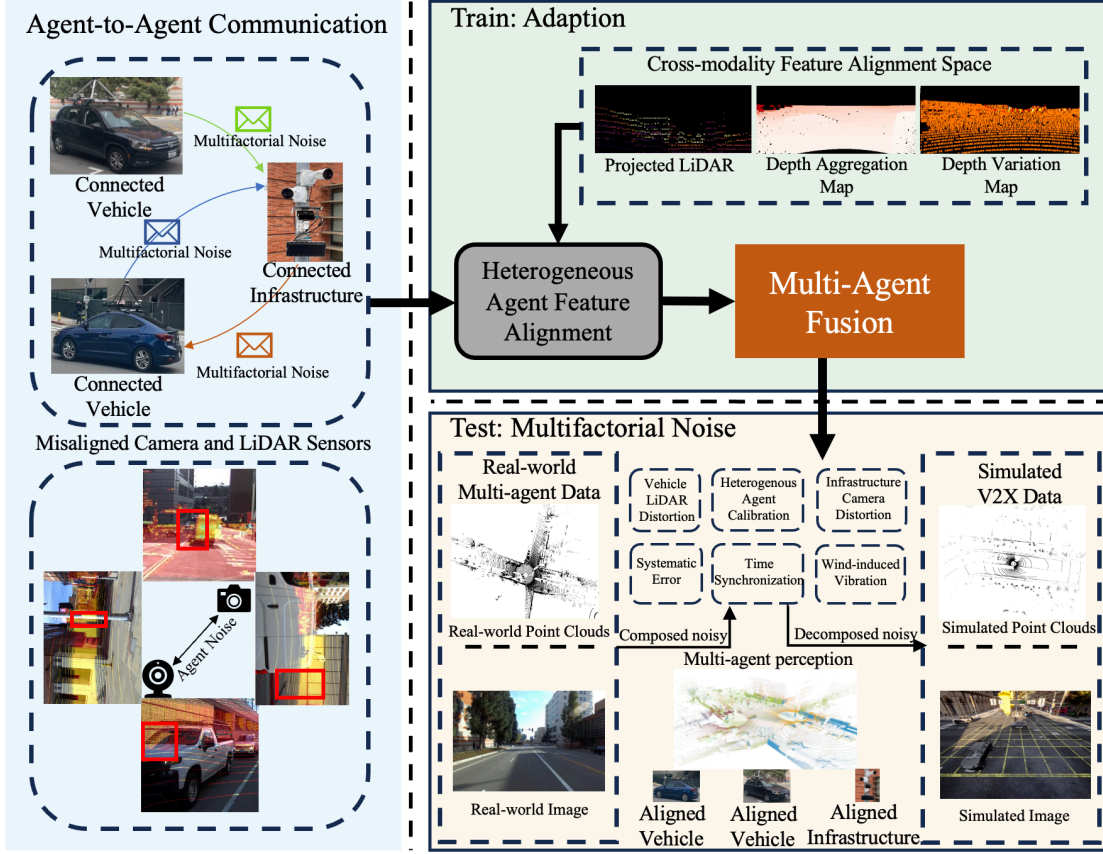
Agent-to-Agent Communication

Multifactorial Noise

Connected Vehicle

Multifactorial Noise

Connected Infrastructure

Connected Vehicle

Multifactorial Noise

Misaligned Camera and LiDAR Sensors

Agent Noise

Train: Adaption

Cross-modality Feature Alignment Space

Projected LiDAR

Depth Aggregation Map

Depth Variation Map

Heterogeneous Agent Feature Alignment

Multi-Agent Fusion

Test: Multifactorial Noise

Real-world Multi-agent Data

Real-world Point Clouds

Vehicle LiDAR Distortion

Heterogenous Agent Calibration

Infrastructure Camera Distortion

Systematic Error

Time Synchronization

Wind-induced Vibration

Simulated V2X Data

Simulated Point Clouds

Composed noisy

Decomposed noisy

Multi-agent perception

Real-world Image

Aligned Vehicle

Aligned Vehicle

Aligned Infrastructure

Simulated Image